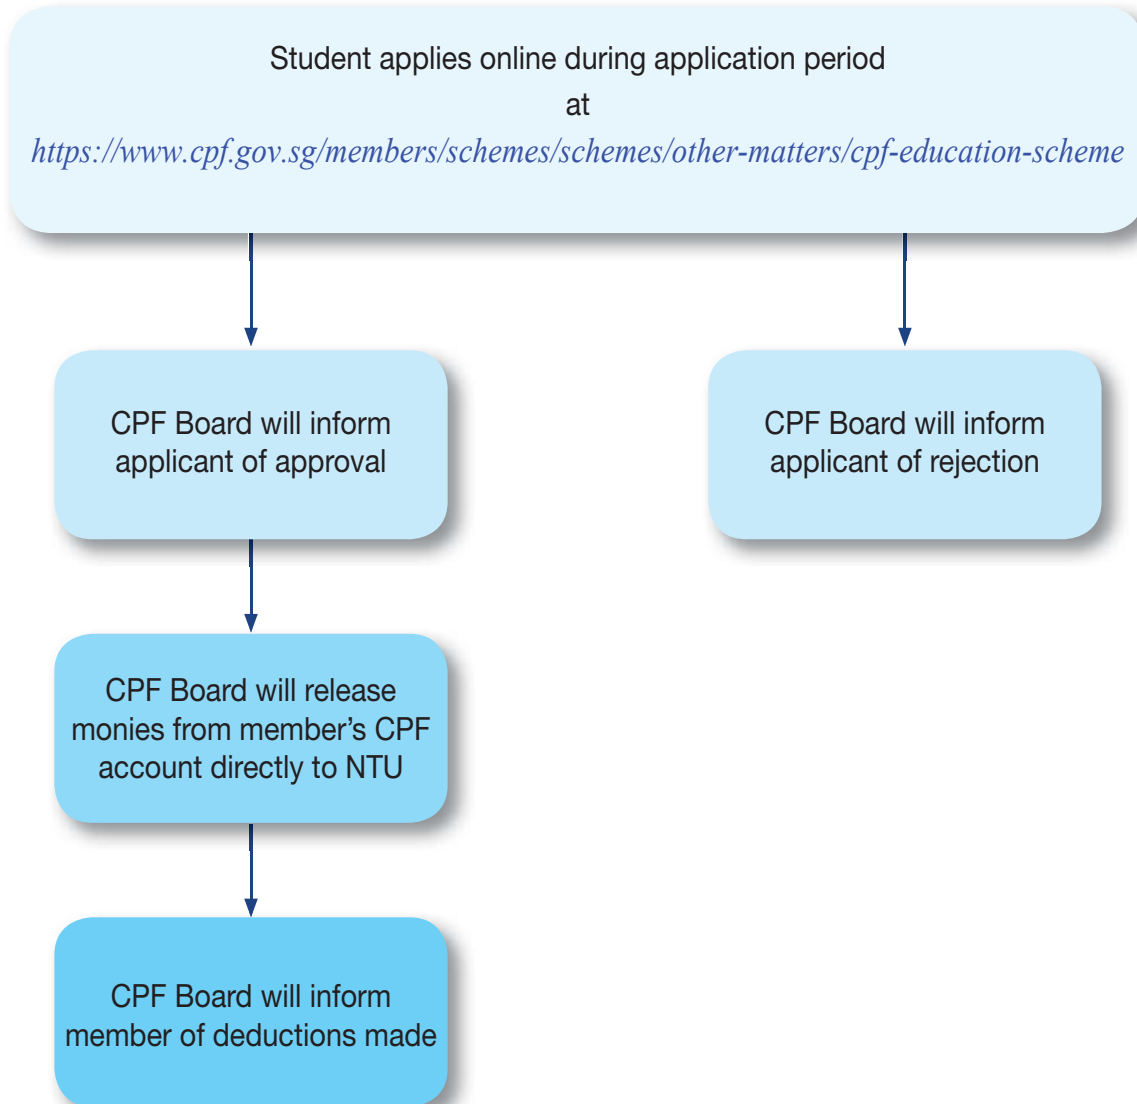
Student applies online during application period
at
https://www.cpf.gov.sg/members/schemes/schemes/other-matters/cpf-education-scheme

CPF Board will inform applicant of approval

CPF Board will inform applicant of rejection

CPF Board will release monies from member's CPF account directly to NTU

CPF Board will inform member of deductions made